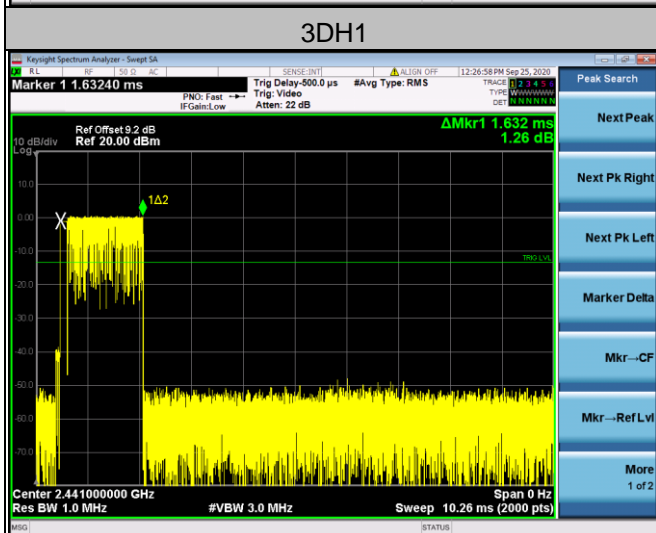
3DH1

Keysight Spectrum Analyzer - Swept SA

RL RF 50 Ω AC SENSE:INT ALIGN OFF 12:26:58 PM Sep 25, 2020

Marker 1 1.63240 ms

PNO: Fast IFGain:Low

Trig Delay-500.0 µs Trig: Video Atten: 22 dB

#Avg Type: RMS

TRACE 1 2 3 4 5 6 TYPE WWWWWW DET N N N N N N

Peak Search

10 dB/div Log

Ref Offset 9.2 dB Ref 20.00 dBm

ΔMkr1 1.632 ms 1.26 dB

Next Peak

10.0

0.00

-10.0

-20.0

-30.0

-40.0

-50.0

-60.0

-70.0

1Δ2

X

TRIG LVL

Next Pk Right

Next Pk Left

Marker Delta

Mkr→CF

Mkr→RefLvl

More 1 of 2

Center 2.441000000 GHz Res BW 1.0 MHz

#VBW 3.0 MHz

Span 0 Hz Sweep 10.26 ms (2000 pts)

MSG STATUS